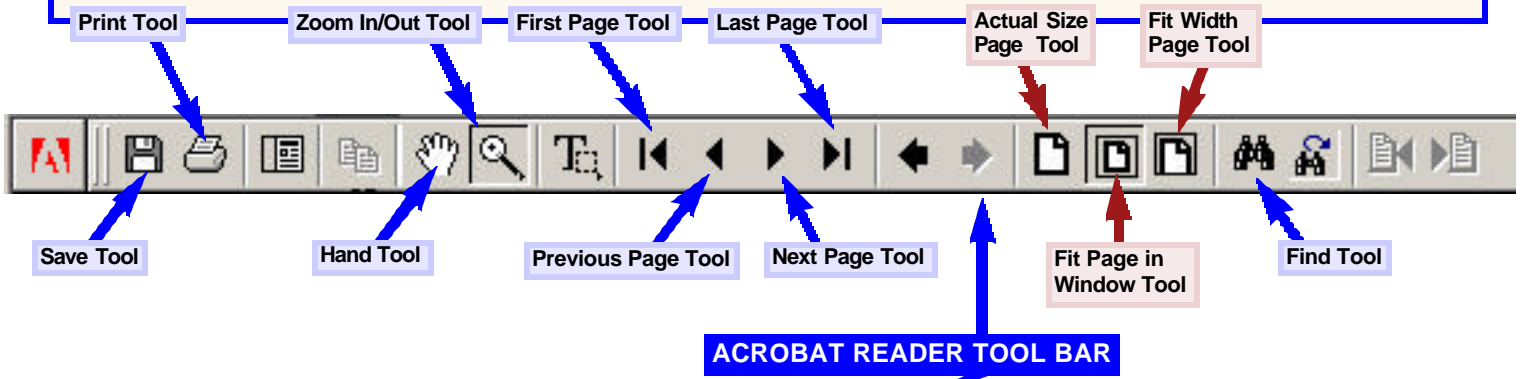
Print Tool

Zoom In/Out Tool

First Page Tool

Last Page Tool

Actual Size Page Tool

Fit Width Page Tool

Save Tool

Hand Tool

Previous Page Tool

Next Page Tool

Fit Page in Window Tool

Find Tool

ACROBAT READER TOOL BAR